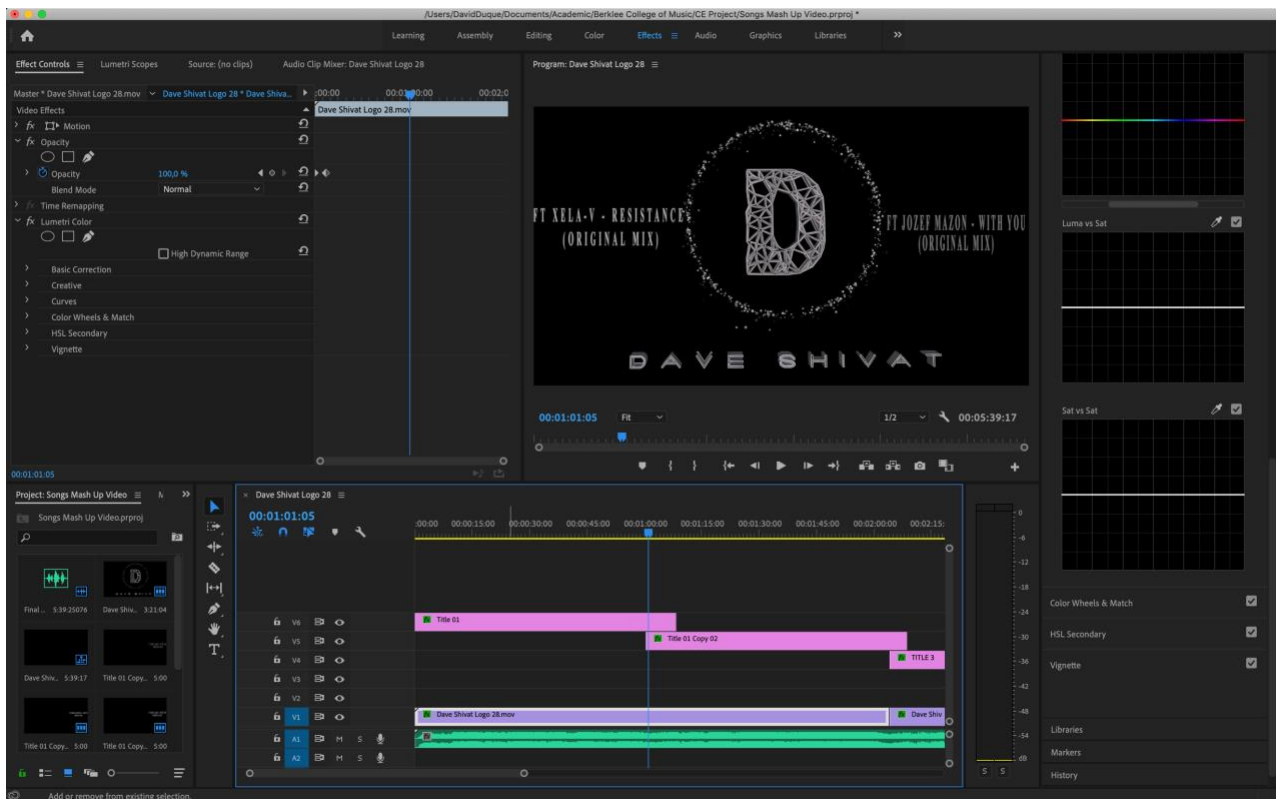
/Users/DavidDuque/Documents/Academic/Berklee College of Music/CE Project/Songs Mash Up Video.prproj *

Learning Assembly Editing Color Effects Audio Graphics Libraries »

Effect Controls Lumetri Scopes Source: (no clips) Audio Clip Mixer: Dave Shivat Logo 28

Master * Dave Shivat Logo 28.mov Dave Shivat Logo 28 * Dave Shiva...
:00:00 00:01:00:00 00:02:0
Dave Shivat Logo 28.mov

Video Effects
fx Motion
fx Opacity
Opacity 100,0 %
Blend Mode Normal
fx Time Remapping
fx Lumetri Color
High Dynamic Range
Basic Correction
Creative
Curves
Color Wheels & Match
HSL Secondary
Vignette

00:01:01:05

Program: Dave Shivat Logo 28

FT XELA-V - RESISTANCE (ORIGINAL MIX)
FT JOZEF MAZON - WITH YOU (ORIGINAL MIX)
DAVE SHIVAT

00:01:01:05 Fit 1/2 00:05:39:17

Luma vs Sat
Sat vs Sat
Color Wheels & Match
HSL Secondary
Vignette
Libraries
Markers
History

Project: Songs Mash Up Video
Songs Mash Up Video.prproj
Final... 5:39:25076 Dave Shiv... 3:21:04
Dave Shiv... 5:39:17 Title 01 Copy... 5:00
Title 01 Copy... 5:00 Title 01 Copy... 5:00

Dave Shivat Logo 28
00:01:01:05
:00:00 00:00:15:00 00:00:30:00 00:00:45:00 00:01:00:00 00:01:15:00 00:01:30:00 00:01:45:00 00:02:00:00 00:02:15:
V6 V5 V4 V3 V2 V1 A1 A2
Title 01
Title 01 Copy 02
TITLE 3
Dave Shivat Logo 28.mov
Dave Shiv
M S
0 -6 -12 -18 -24 -30 -36 -42 -48 -54 dB
S S

Add or remove from existing selection.